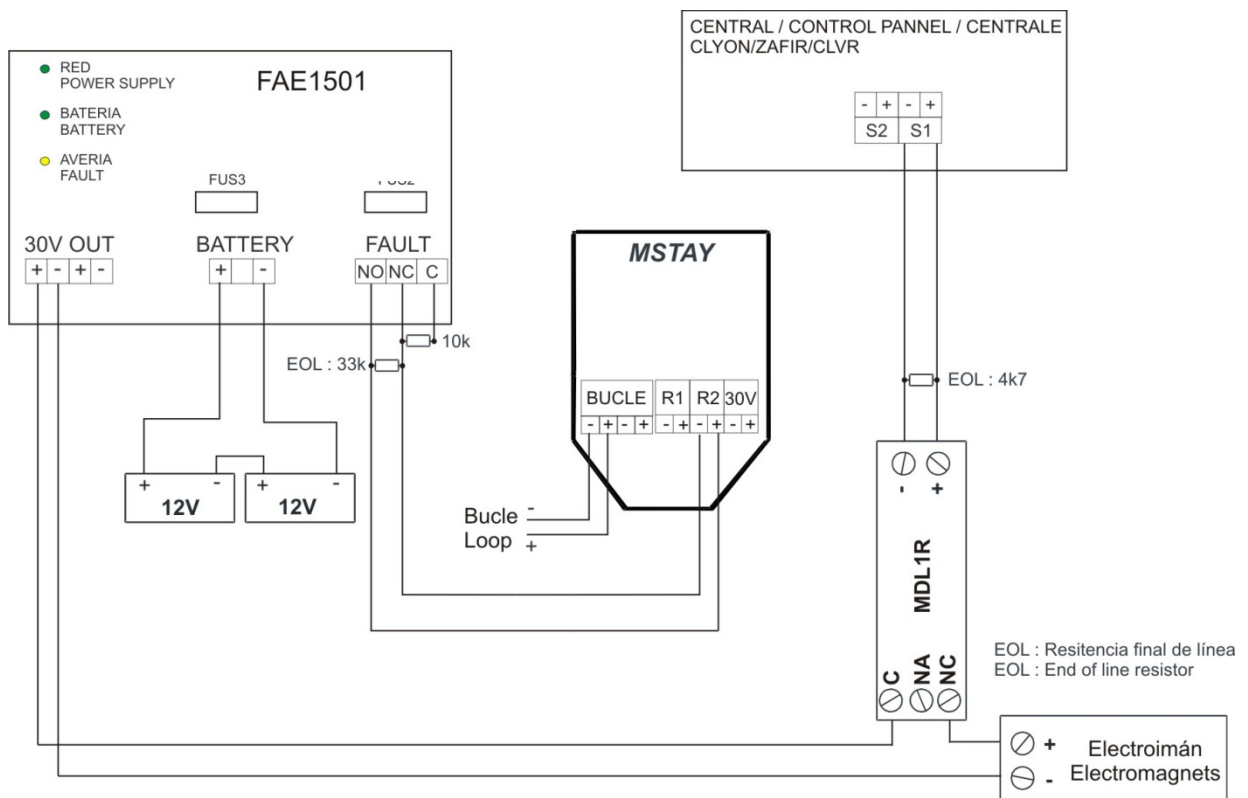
CENTRAL / CONTROL PANNEL / CENTRALE
CLYON/ZAFIR/CLVR

| - | + | - | + |
|---|---|---|---|
| S2 | | S1 | |

RED
POWER SUPPLY

BATERIA
BATTERY

AVERIA
FAULT

FAE1501

FUS3

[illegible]

30V OUT
+ - + -

BATTERY
+ -

FAULT
NO NC C

10k

EOL : 33k

MSTAY

BUCLE
- + - +

R1
- +

R2
- +

30V
- +

EOL : 4k7

+ 12V - + 12V -

Bucle -
Loop +

- +

MDL1R

C NA NC

EOL : Resitencia final de línea
EOL : End of line resistor

+ Electroimán
- Electromagnets